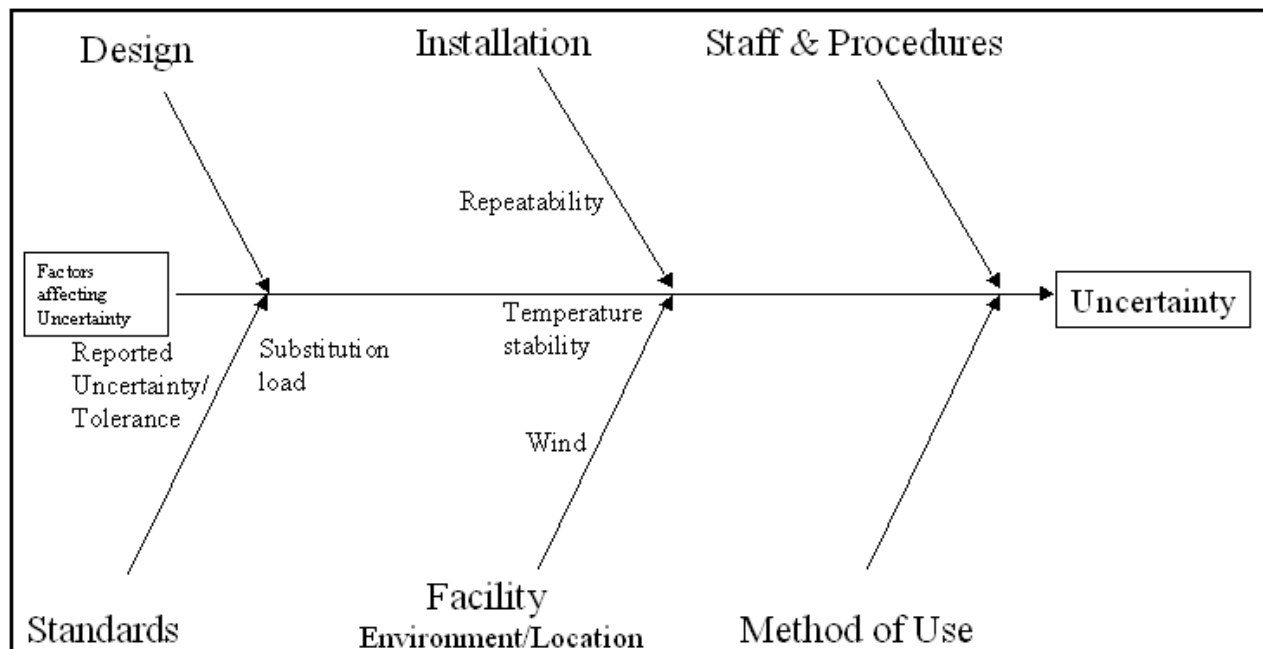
Design

Installation

Staff & Procedures

Repeatability

Factors affecting Uncertainty

Uncertainty

Temperature stability

Reported Uncertainty/ Tolerance

Substitution load

Wind

Standards

Facility
Environment/Location

Method of Use